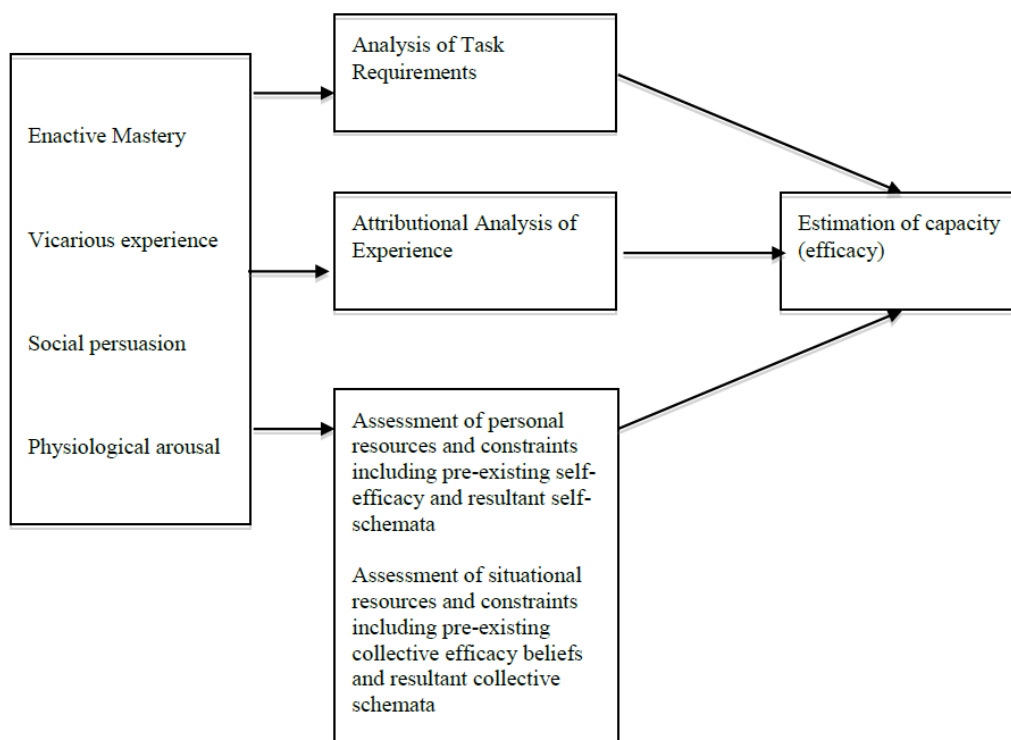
Enactive Mastery

Vicarious experience

Social persuasion

Physiological arousal

Analysis of Task Requirements

Attributional Analysis of Experience

Assessment of personal resources and constraints including pre-existing self-efficacy and resultant self-schemata

Assessment of situational resources and constraints including pre-existing collective efficacy beliefs and resultant collective schemata

Estimation of capacity (efficacy)